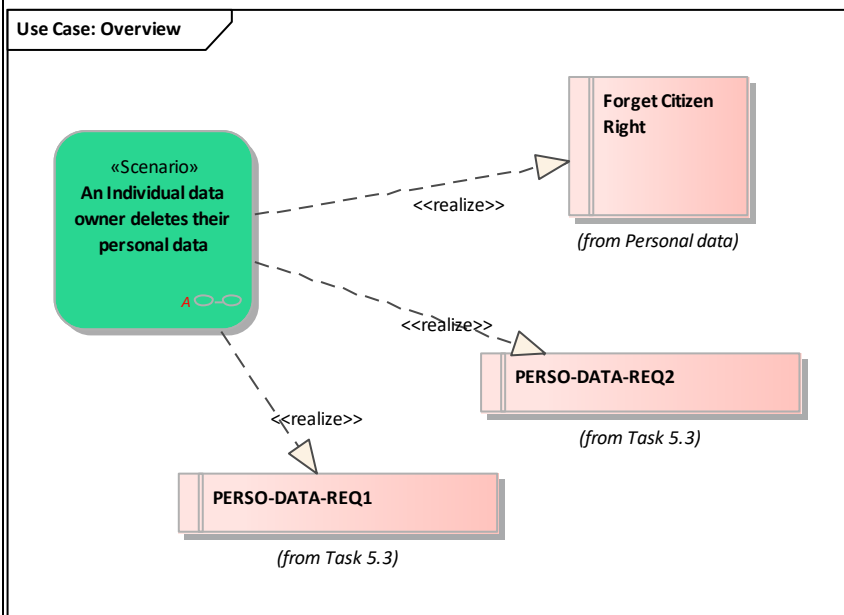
Use Case: Overview

«Scenario»
An Individual data owner deletes their personal data

A

<<realize>>

Forget Citizen Right

(from Personal data)

<<realize>>

PERSO-DATA-REQ2

(from Task 5.3)

<<realize>>

PERSO-DATA-REQ1

(from Task 5.3)